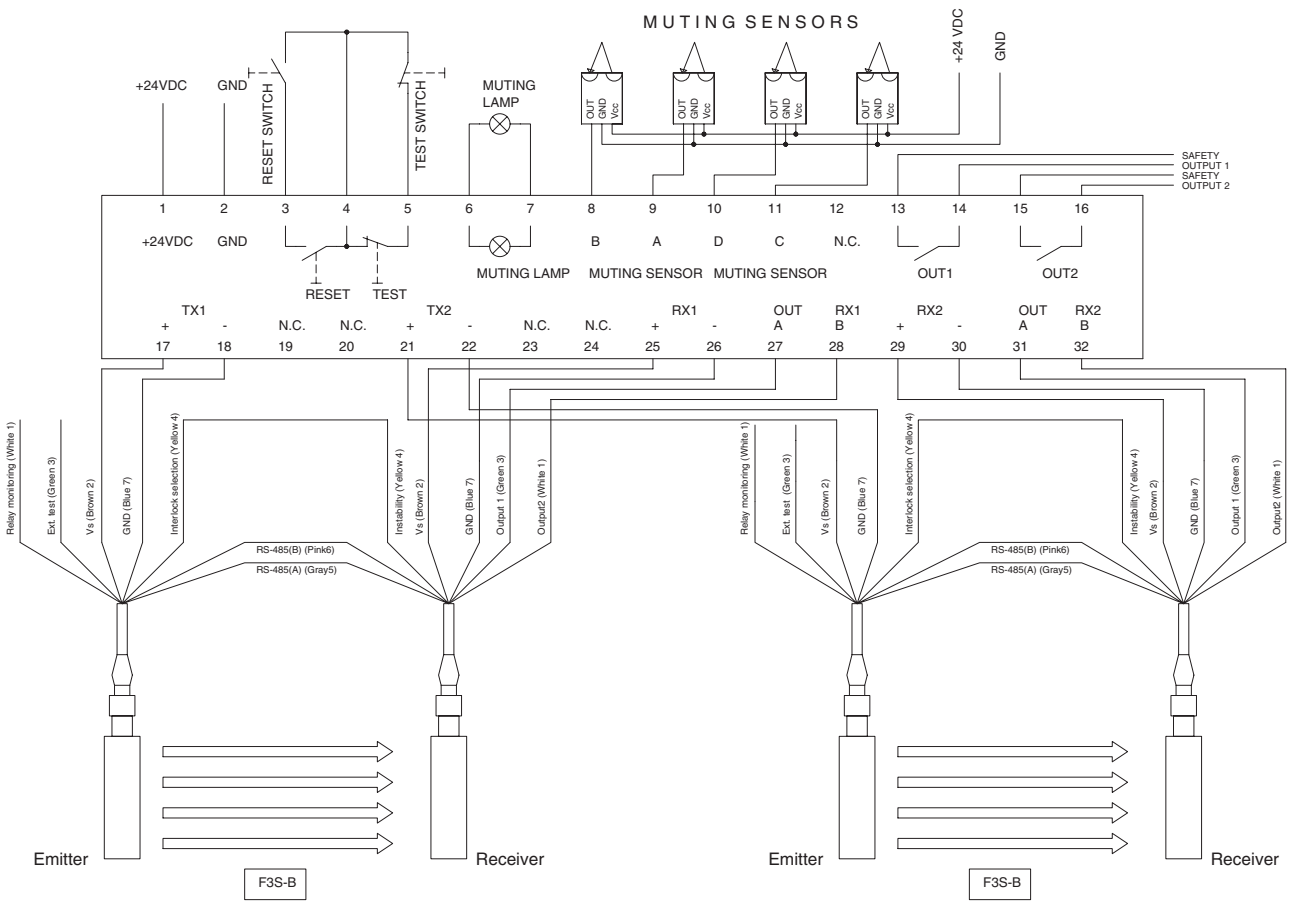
MUTING SENSORS

+24VDC GND RESET SWITCH TEST SWITCH MUTING LAMP

OUT GND Vcc
OUT GND Vcc
OUT GND Vcc
OUT GND Vcc

+24 VDC GND

SAFETY OUTPUT 1
SAFETY OUTPUT 2

1 2 3 4 5 6 7 8 9 10 11 12 13 14 15 16

+24VDC GND

B A D C N.C.

RESET TEST MUTING LAMP MUTING SENSOR MUTING SENSOR OUT1 OUT2

TX1 TX2 RX1 RX1 RX2 RX2
+ - N.C. N.C. + - N.C. N.C. + - OUT A B + - OUT A B
17 18 19 20 21 22 23 24 25 26 27 28 29 30 31 32

Relay monitoring (White 1)
Ext. test (Green 3)
Vs (Brown 2)
GND (Blue 7)
Interlock selection (Yellow 4)
RS-485(B) (Pink6)
RS-485(A) (Gray5)
Instability (Yellow 4)
Vs (Brown 2)
GND (Blue 7)
Output 1 (Green 3)
Output2 (White 1)

Relay monitoring (White 1)
Ext. test (Green 3)
Vs (Brown 2)
GND (Blue 7)
Interlock selection (Yellow 4)
RS-485(B) (Pink6)
RS-485(A) (Gray5)
Instability (Yellow 4)
Vs (Brown 2)
GND (Blue 7)
Output 1 (Green 3)
Output2 (White 1)

Emitter Receiver
F3S-B

Emitter Receiver
F3S-B